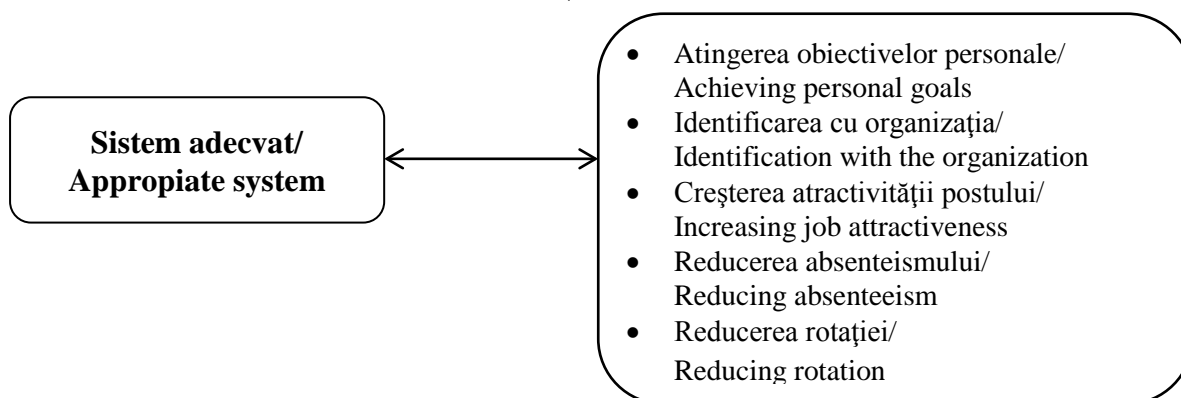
**Sistem adecvat/ Appropiate system**

- Atingerea obiectivelor personale/ Achieving personal goals
- Identificarea cu organizaţia/ Identification with the organization
- Creşterea atractivităţii postului/ Increasing job attractiveness
- Reducerea absenteismului/ Reducing absenteeism
- Reducerea rotaţiei/ Reducing rotation